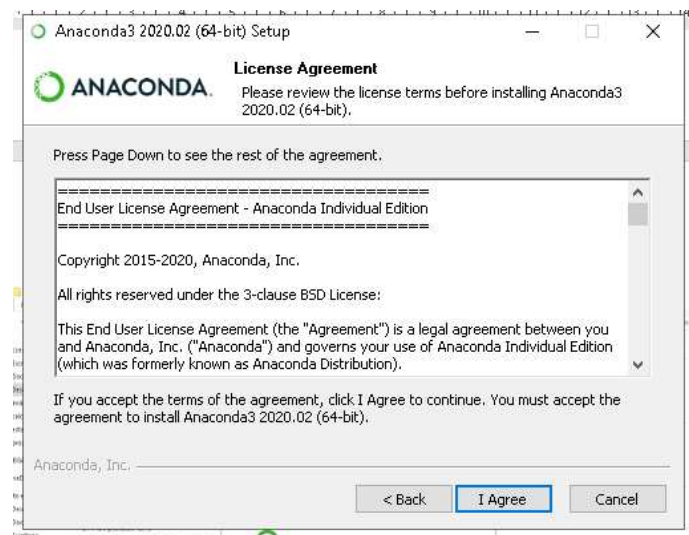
Anaconda3 2020.02 (64-bit) Setup

ANACONDA.

License Agreement

Please review the license terms before installing Anaconda3 2020.02 (64-bit).

Press Page Down to see the rest of the agreement.

===================================
End User License Agreement - Anaconda Individual Edition
===================================

Copyright 2015-2020, Anaconda, Inc.

All rights reserved under the 3-clause BSD License:

This End User License Agreement (the "Agreement") is a legal agreement between you and Anaconda, Inc. ("Anaconda") and governs your use of Anaconda Individual Edition (which was formerly known as Anaconda Distribution).

If you accept the terms of the agreement, click I Agree to continue. You must accept the agreement to install Anaconda3 2020.02 (64-bit).

Anaconda, Inc.

< Back

I Agree

Cancel